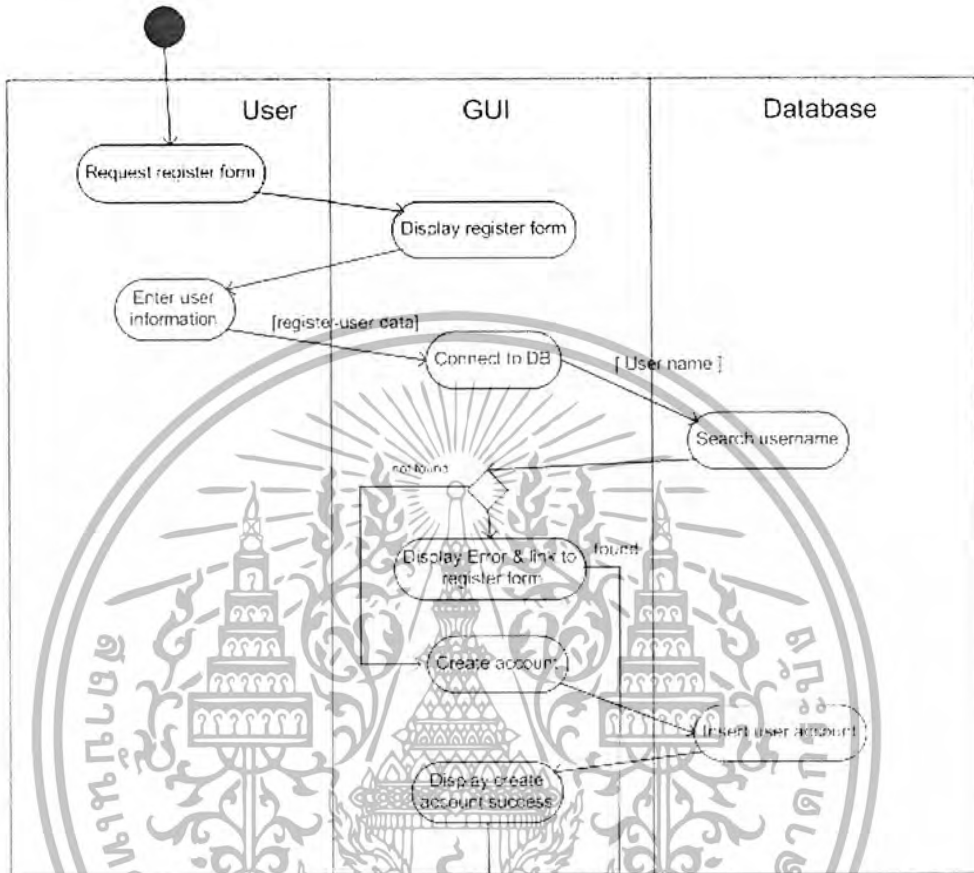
User

GUI

Database

Request register form

Display register form

Enter user information

[register-user data]

Connect to DB

[ User name ]

Search username

not found

Display Error & link to register form

found

Create account

Insert user account

Display create account success